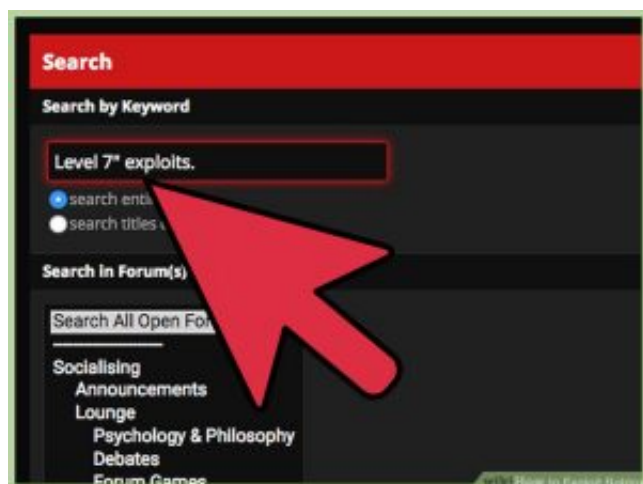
Search

Search by Keyword

Level 7" exploits.

search enti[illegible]

search titles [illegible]

Search in Forum(s)

Search All Open Fo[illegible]

Socialising

Announcements

Lounge

Psychology & Philosophy

Debates

Forum Games

How to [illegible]